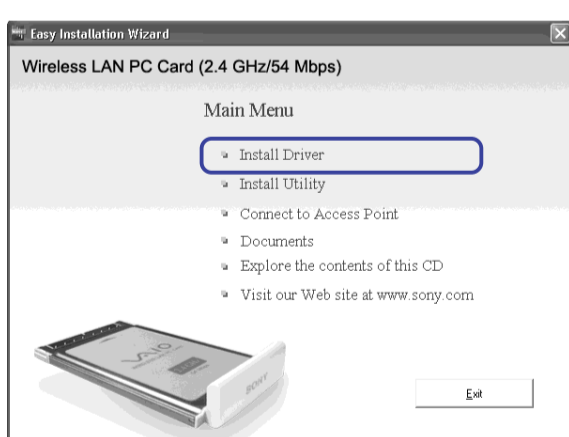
Easy Installation Wizard

Wireless LAN PC Card (2.4 GHz/54 Mbps)

Main Menu

Install Driver

Install Utility

Connect to Access Point

Documents

Explore the contents of this CD

Visit our Web site at www.sony.com

VAIO

SONY

Exit